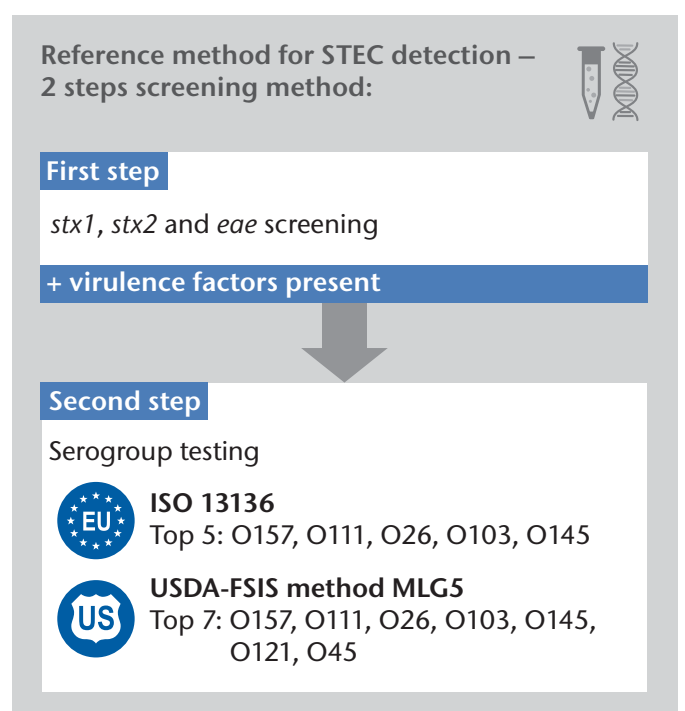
Reference method for STEC detection – 2 steps screening method:

First step

*stx1*, *stx2* and *eae* screening

+ virulence factors present

Second step

Serogroup testing

EU

ISO 13136
Top 5: O157, O111, O26, O103, O145

US

USDA-FSIS method MLG5
Top 7: O157, O111, O26, O103, O145, O121, O45